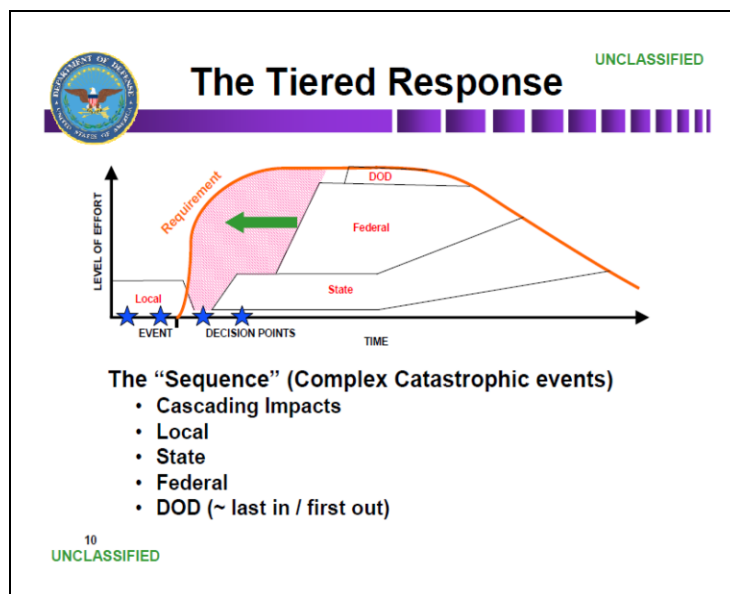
UNCLASSIFIED

The Tiered Response

DEPARTMENT OF DEFENSE UNITED STATES OF AMERICA

LEVEL OF EFFORT

Requirement

DOD

Federal

State

Local

EVENT

DECISION POINTS

TIME

The "Sequence" (Complex Catastrophic events)

- Cascading Impacts
- Local
- State
- Federal
- DOD (~ last in / first out)

10

UNCLASSIFIED